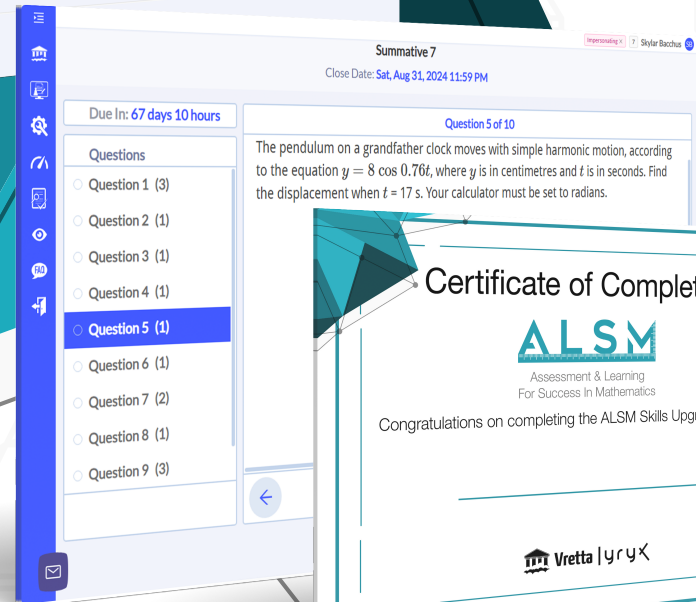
Summative 7

Close Date: Sat, Aug 31, 2024 11:59 PM

Impersonating ×

?

Skylar Bacchus

Due In: 67 days 10 hours

Questions

Question 1 (3)

Question 2 (1)

Question 3 (1)

Question 4 (1)

Question 5 (1)

Question 6 (1)

Question 7 (2)

Question 8 (1)

Question 9 (3)

Question 5 of 10

The pendulum on a grandfather clock moves with simple harmonic motion, according to the equation $y = 8\cos 0.76t$, where $y$ is in centimetres and $t$ is in seconds. Find the displacement when $t$ = 17 s. Your calculator must be set to radians.

Certificate of Complet

ALSM

Assessment & Learning For Success In Mathematics

Congratulations on completing the ALSM Skills Upgr

Vretta | yryx